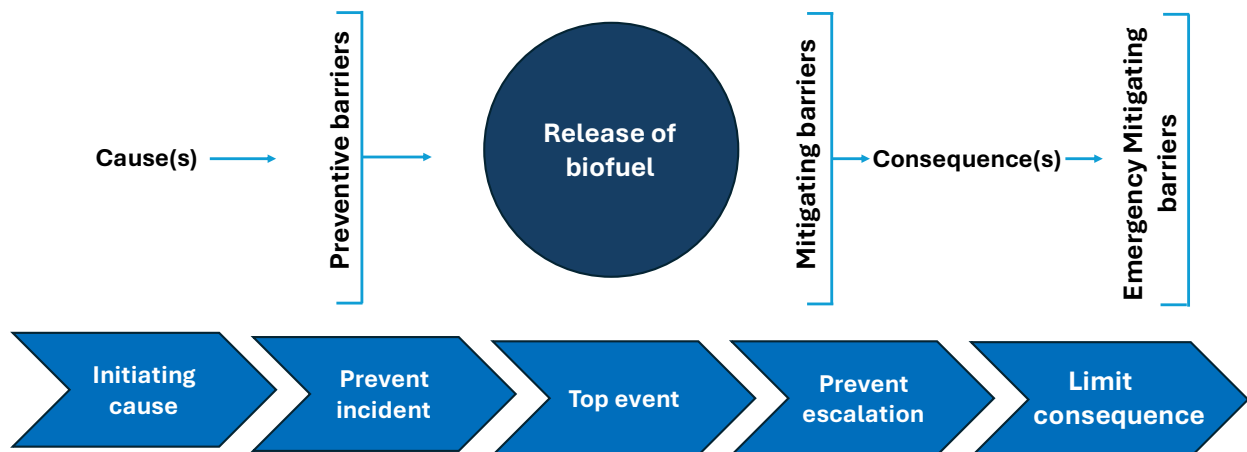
Cause(s)

Preventive barriers

Release of biofuel

Mitigating barriers

Consequence(s)

Emergency Mitigating barriers

Initiating cause

Prevent incident

Top event

Prevent escalation

Limit consequence